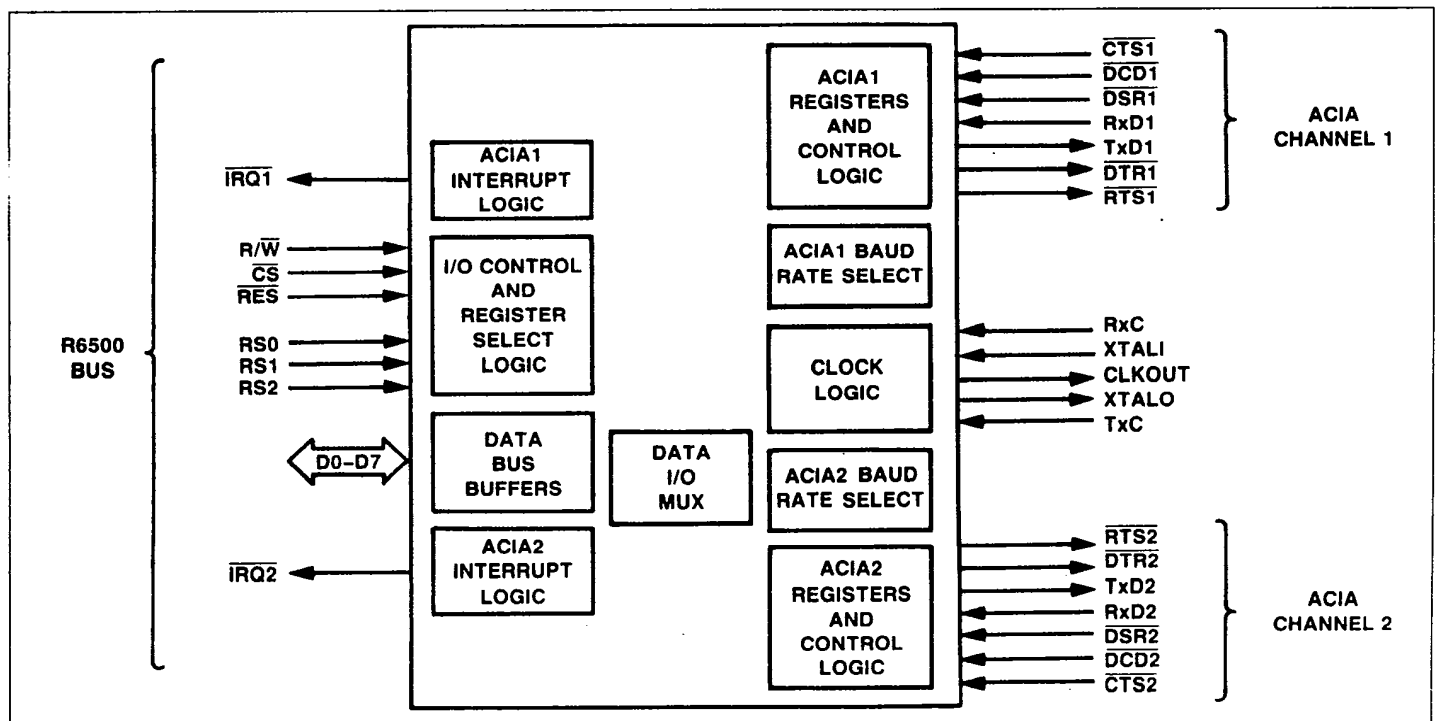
R6500 BUS

$\overline{IRQ1}$

R/$\overline{W}$
$\overline{CS}$
$\overline{RES}$

RS0
RS1
RS2

D0–D7

$\overline{IRQ2}$

ACIA1 INTERRUPT LOGIC

I/O CONTROL AND REGISTER SELECT LOGIC

DATA BUS BUFFERS

ACIA2 INTERRUPT LOGIC

DATA I/O MUX

ACIA1 REGISTERS AND CONTROL LOGIC

ACIA1 BAUD RATE SELECT

CLOCK LOGIC

ACIA2 BAUD RATE SELECT

ACIA2 REGISTERS AND CONTROL LOGIC

$\overline{CTS1}$
$\overline{DCD1}$
$\overline{DSR1}$
RxD1
TxD1
$\overline{DTR1}$
$\overline{RTS1}$

ACIA CHANNEL 1

RxC
XTALI
CLKOUT
XTALO
TxC

$\overline{RTS2}$
$\overline{DTR2}$
TxD2
RxD2
$\overline{DSR2}$
$\overline{DCD2}$
$\overline{CTS2}$

ACIA CHANNEL 2